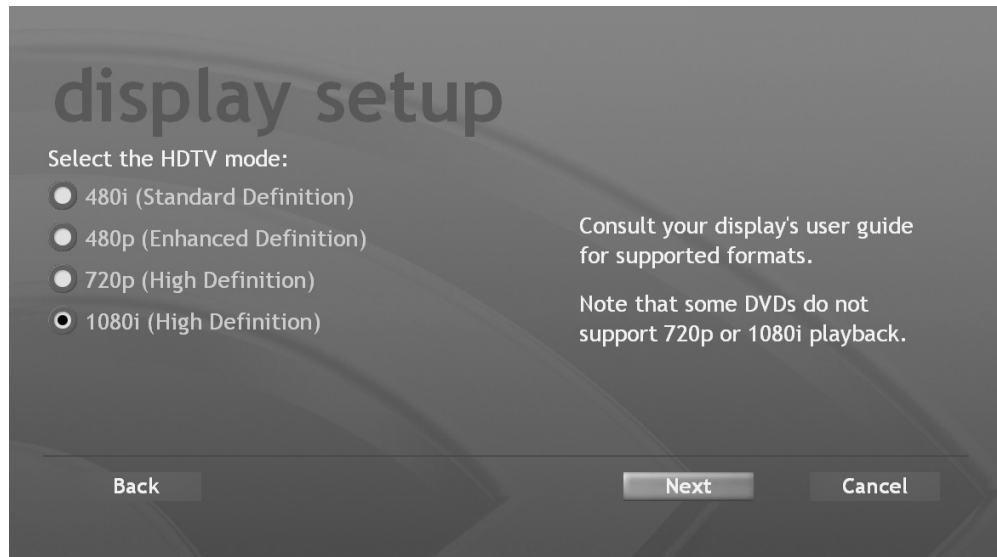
display setup

Select the HDTV mode:

480i (Standard Definition)

480p (Enhanced Definition)

720p (High Definition)

1080i (High Definition)

Consult your display's user guide for supported formats.

Note that some DVDs do not support 720p or 1080i playback.

Back

Next

Cancel